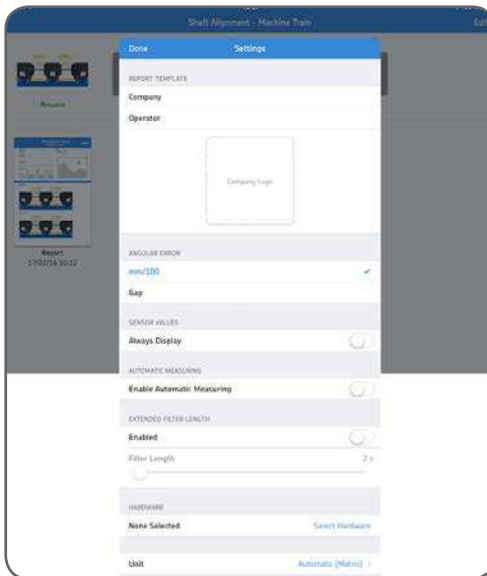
Shaft Alignment - Machine Train

Edit

Done

Settings

Results

Report
17/02/16 10:22

REPORT TEMPLATE

Company

Operator

Company Logo

ANGULAR ERROR

mm/100

Gap

SENSOR VALUES

Always Display

AUTOMATIC MEASURING

Enable Automatic Measuring

EXTENDED FILTER LENGTH

Enabled

Filter Length

2 s

HARDWARE

None Selected

Select Hardware

Unit

Automatic (Metric)